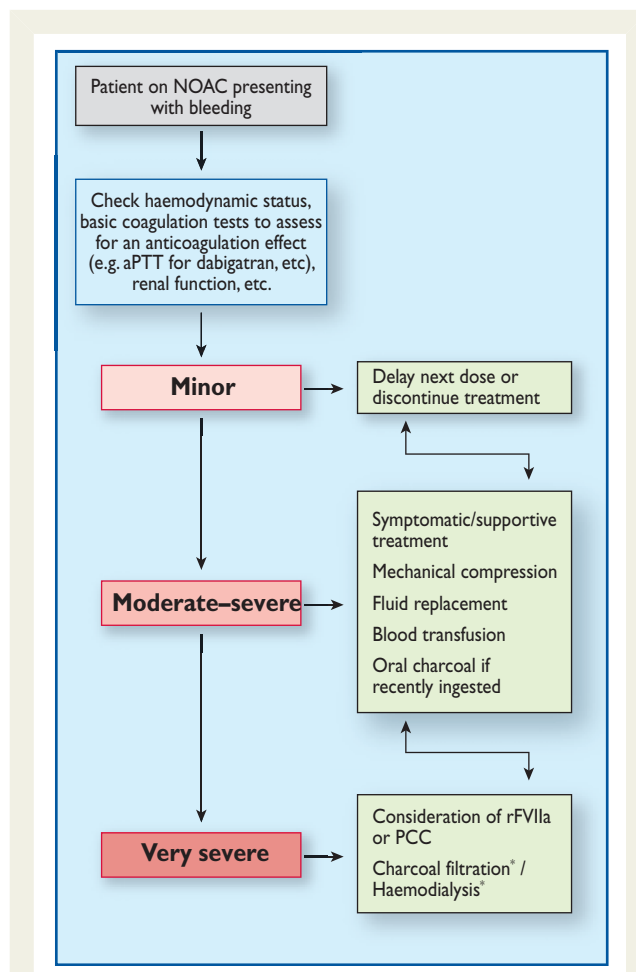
Patient on NOAC presenting with bleeding

Check haemodynamic status, basic coagulation tests to assess for an anticoagulation effect (e.g. aPTT for dabigatran, etc), renal function, etc.

Minor

Delay next dose or discontinue treatment

Moderate–severe

Symptomatic/supportive treatment

Mechanical compression

Fluid replacement

Blood transfusion

Oral charcoal if recently ingested

Very severe

Consideration of rFVIIa or PCC

Charcoal filtration* / Haemodialysis*